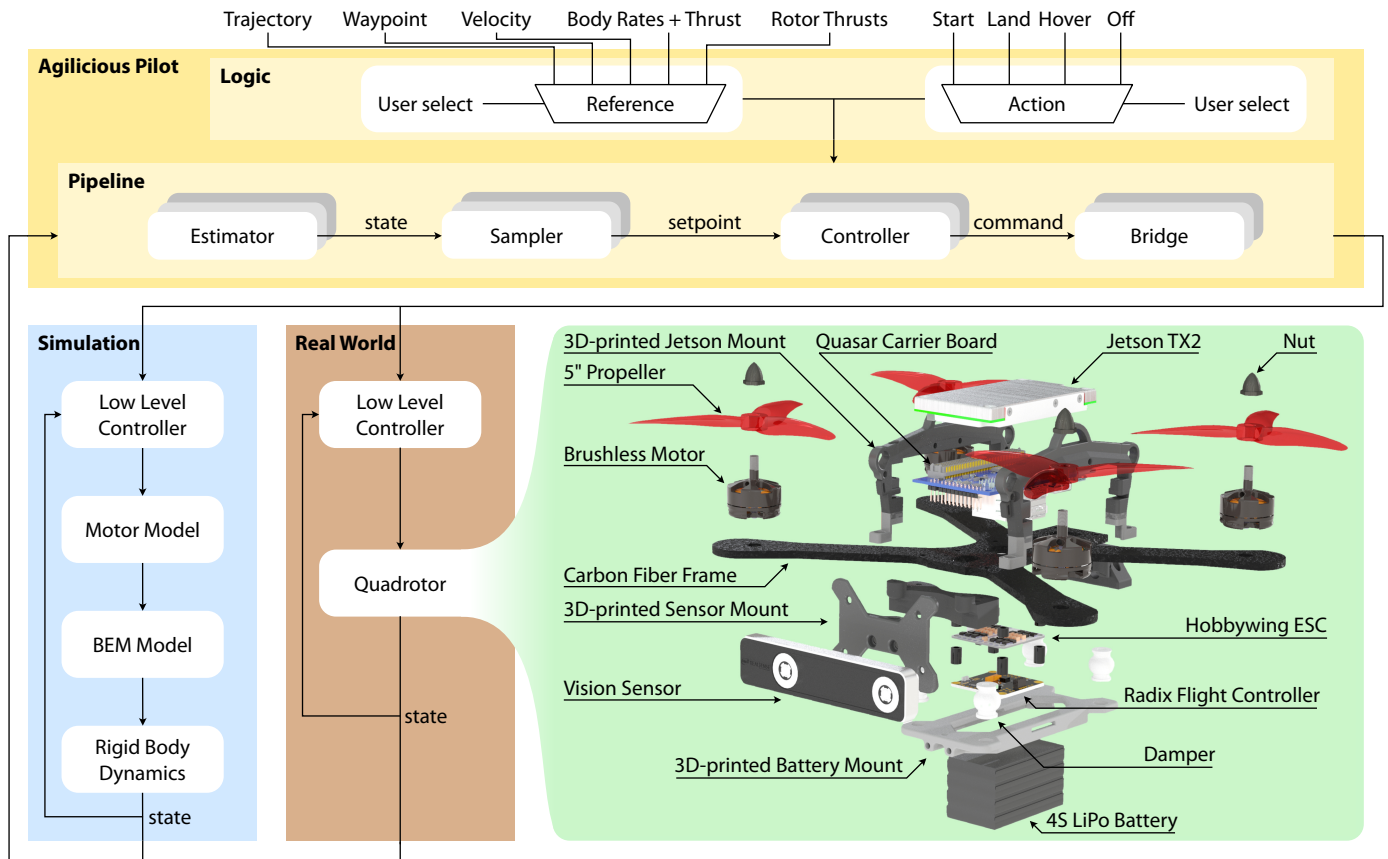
Trajectory Waypoint Velocity Body Rates + Thrust Rotor Thrusts

Start Land Hover Off

Agilicious Pilot

Logic

User select

Reference

Action

User select

Pipeline

Estimator

state

Sampler

setpoint

Controller

command

Bridge

Simulation

Low Level Controller

Motor Model

BEM Model

Rigid Body Dynamics

state

Real World

Low Level Controller

Quadrotor

state

3D-printed Jetson Mount

Quasar Carrier Board

Jetson TX2

Nut

5" Propeller

Brushless Motor

Carbon Fiber Frame

3D-printed Sensor Mount

Hobbywing ESC

Vision Sensor

Radix Flight Controller

Damper

3D-printed Battery Mount

4S LiPo Battery